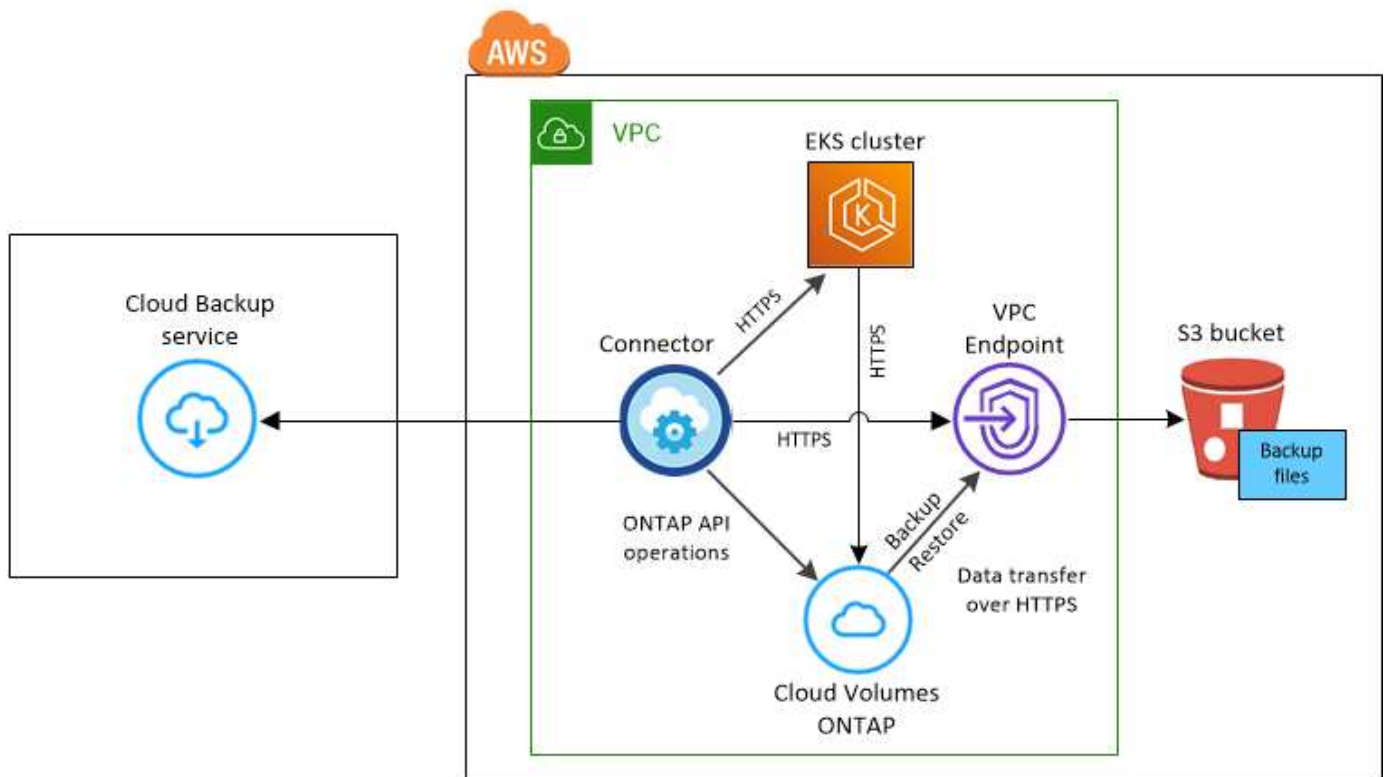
AWS

VPC

EKS cluster

Cloud Backup service

HTTPS

HTTPS

Connector

VPC Endpoint

S3 bucket

HTTPS

Backup files

ONTAP API operations

Backup

Restore

Data transfer over HTTPS

Cloud Volumes ONTAP